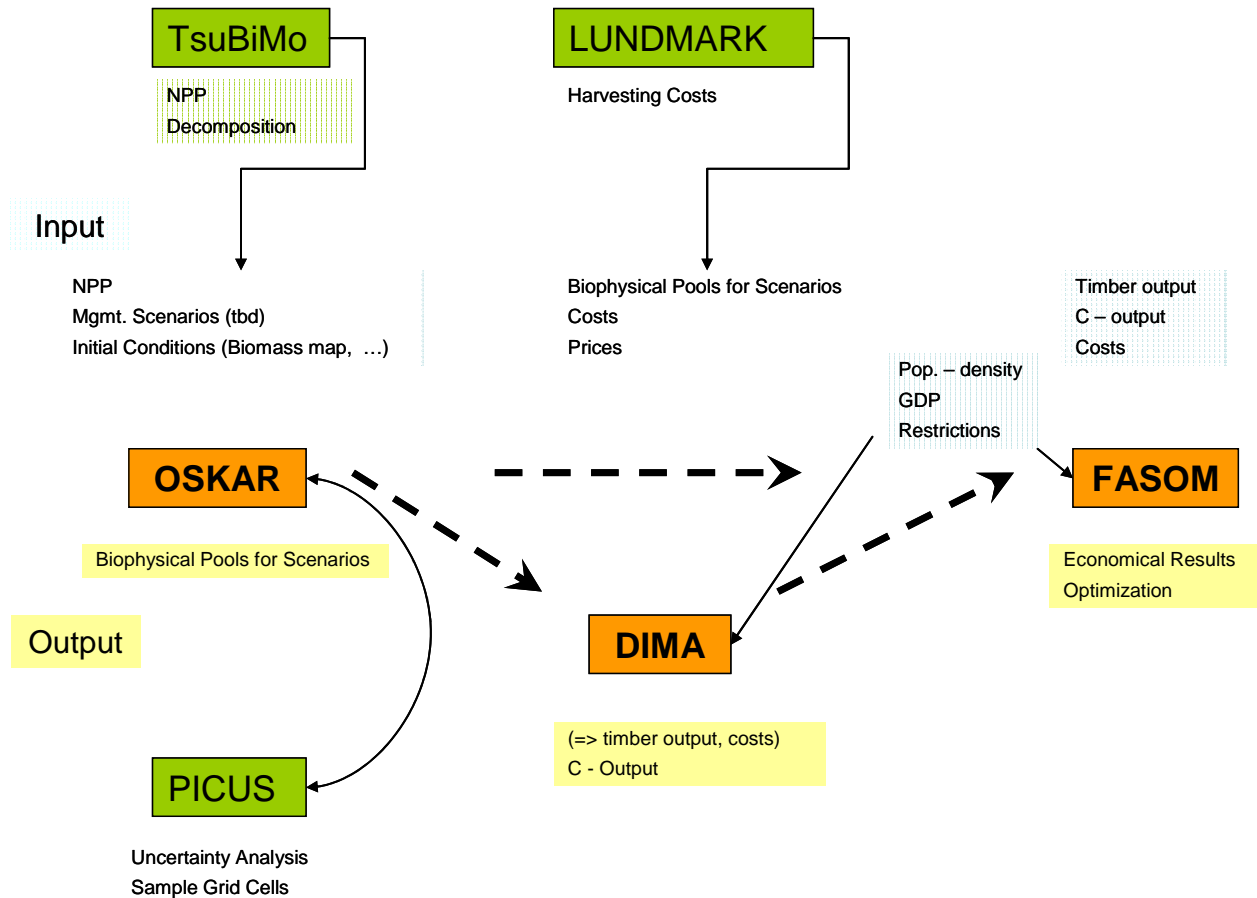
TsuBiMo

NPP
Decomposition

LUNDMARK

Harvesting Costs

Input

NPP
Mgmt. Scenarios (tbd)
Initial Conditions (Biomass map, …)

Biophysical Pools for Scenarios
Costs
Prices

Timber output
C – output
Costs

Pop. – density
GDP
Restrictions

OSKAR

FASOM

Biophysical Pools for Scenarios

Economical Results
Optimization

Output

DIMA

(=> timber output, costs)
C - Output

PICUS

Uncertainty Analysis
Sample Grid Cells